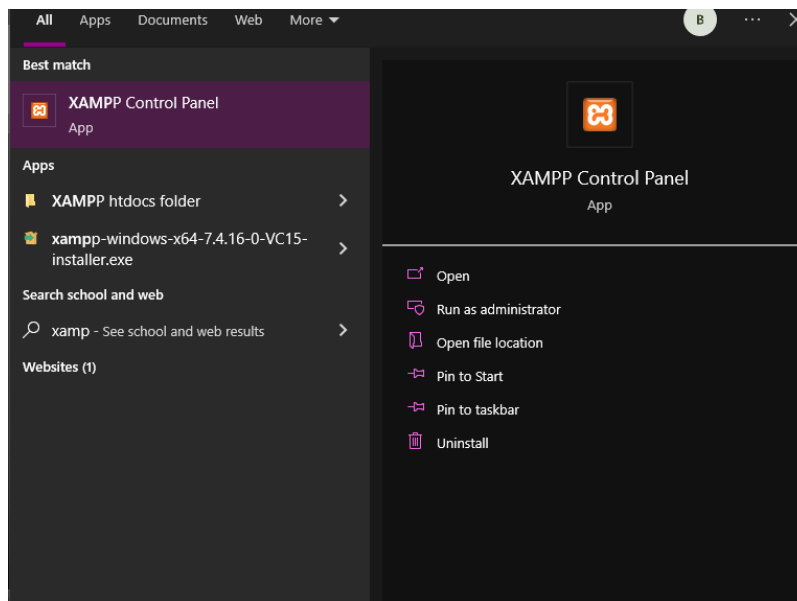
All Apps Documents Web More

B ···

Best match

XAMPP Control Panel
App

Apps

XAMPP htdocs folder

xampp-windows-x64-7.4.16-0-VC15-installer.exe

Search school and web

xamp - See school and web results

Websites (1)

XAMPP Control Panel
App

Open

Run as administrator

Open file location

Pin to Start

Pin to taskbar

Uninstall